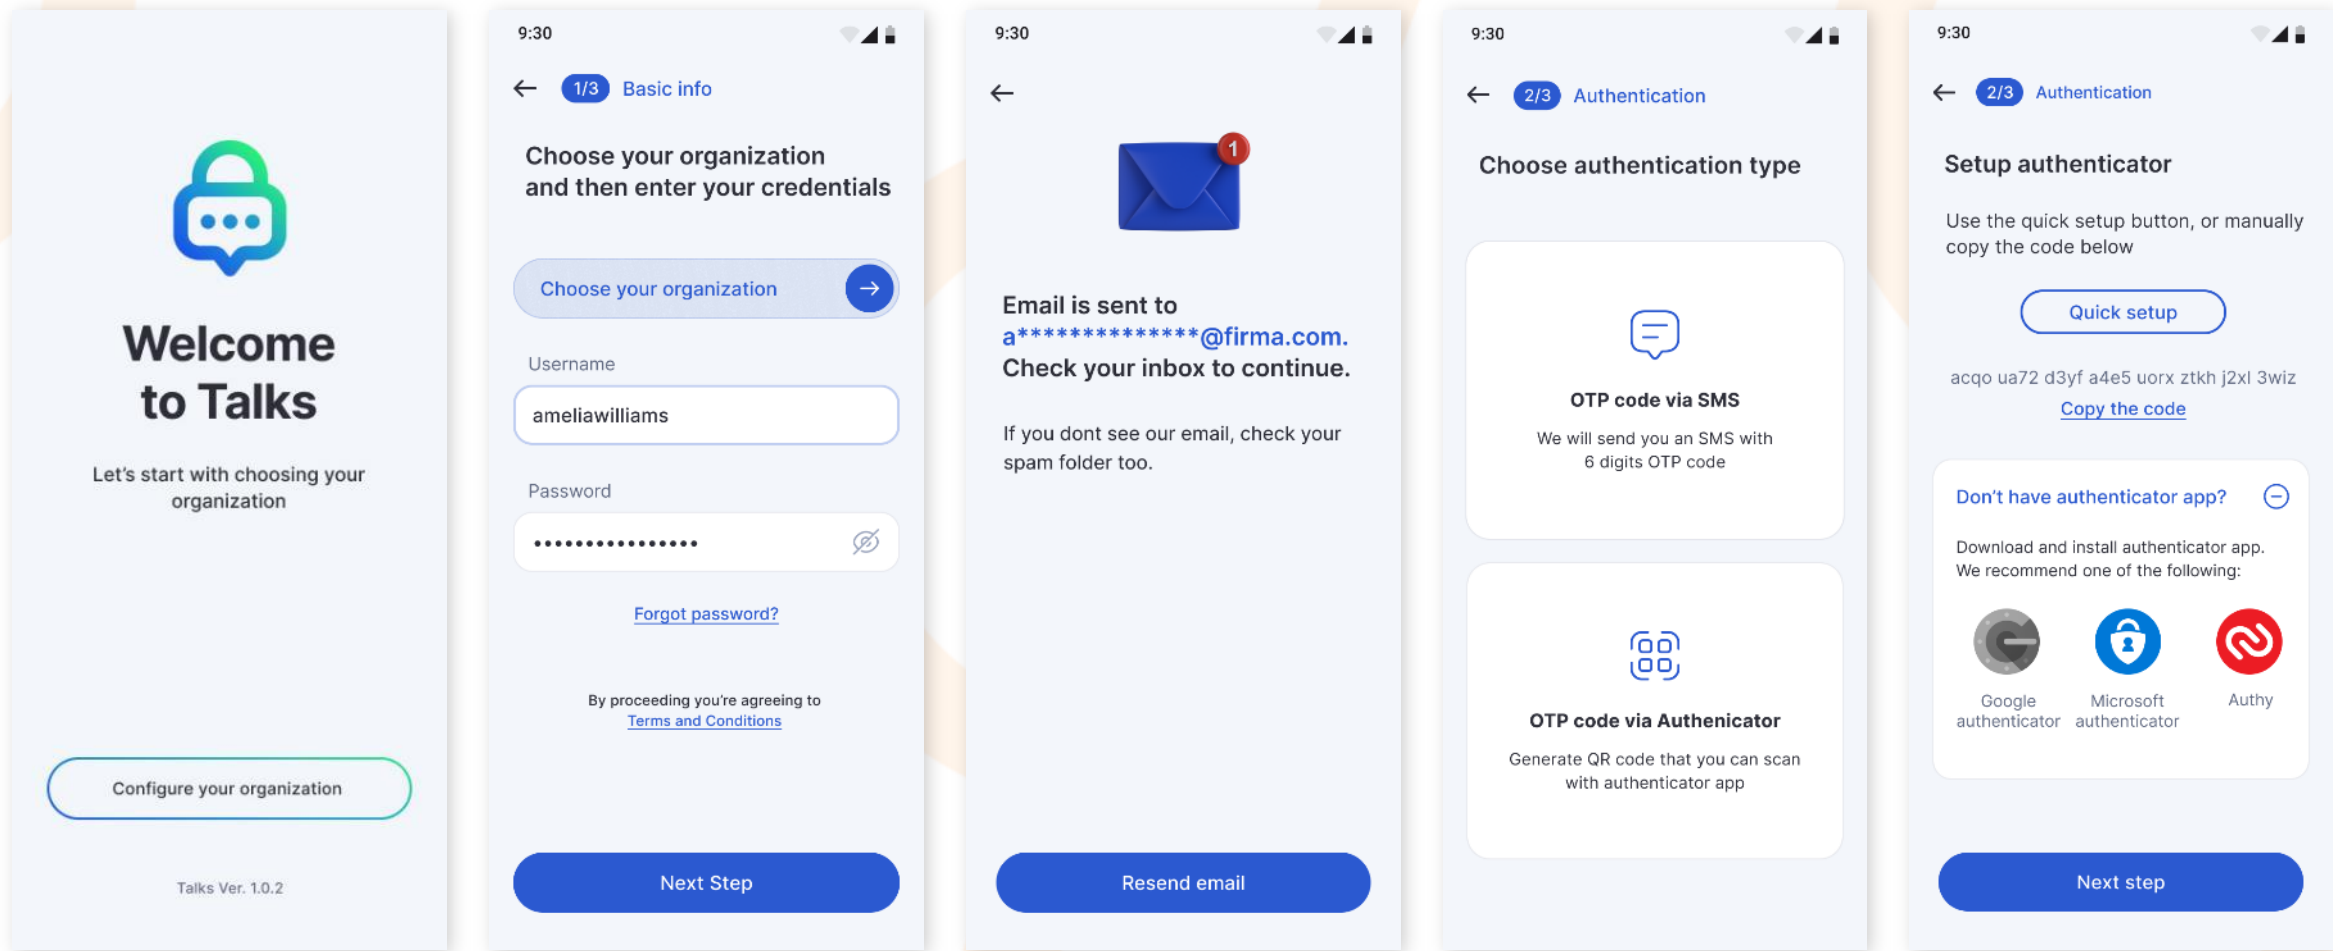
Welcome to Talks

Let's start with choosing your organization

Configure your organization

Talks Ver. 1.0.2

9:30

1/3 Basic info

Choose your organization and then enter your credentials

Choose your organization

Username

ameliawilliams

Password

••••••••••••••••

Forgot password?

By proceeding you're agreeing to Terms and Conditions

Next Step

9:30

1

Email is sent to a*************@firma.com. Check your inbox to continue.

If you dont see our email, check your spam folder too.

Resend email

9:30

2/3 Authentication

Choose authentication type

OTP code via SMS

We will send you an SMS with 6 digits OTP code

OTP code via Authenicator

Generate QR code that you can scan with authenticator app

9:30

2/3 Authentication

Setup authenticator

Use the quick setup button, or manually copy the code below

Quick setup

acqo ua72 d3yf a4e5 uorx ztkh j2xl 3wiz

Copy the code

Don't have authenticator app?

Download and install authenticator app. We recommend one of the following:

Google authenticator

Microsoft authenticator

Authy

Next step